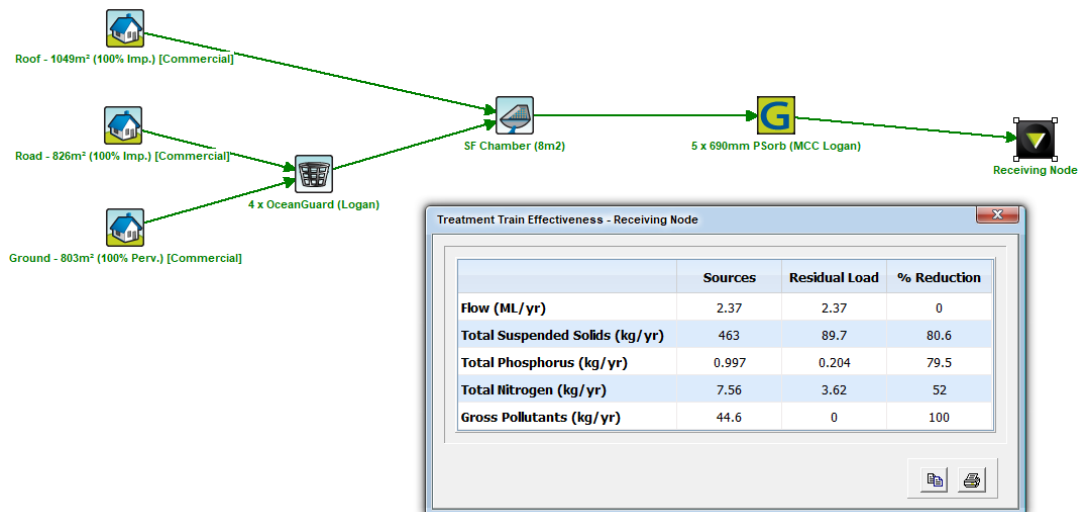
Roof - 1049m² (100% Imp.) [Commercial]

Road - 826m² (100% Imp.) [Commercial]

Ground - 803m² (100% Perv.) [Commercial]

4 x OceanGuard (Logan)

SF Chamber (8m2)

5 x 690mm PSorb (MCC Logan)

Receiving Node

Treatment Train Effectiveness - Receiving Node

| | Sources | Residual Load | % Reduction |
|---|---|---|---|
| Flow (ML/yr) | 2.37 | 2.37 | 0 |
| Total Suspended Solids (kg/yr) | 463 | 89.7 | 80.6 |
| Total Phosphorus (kg/yr) | 0.997 | 0.204 | 79.5 |
| Total Nitrogen (kg/yr) | 7.56 | 3.62 | 52 |
| Gross Pollutants (kg/yr) | 44.6 | 0 | 100 |